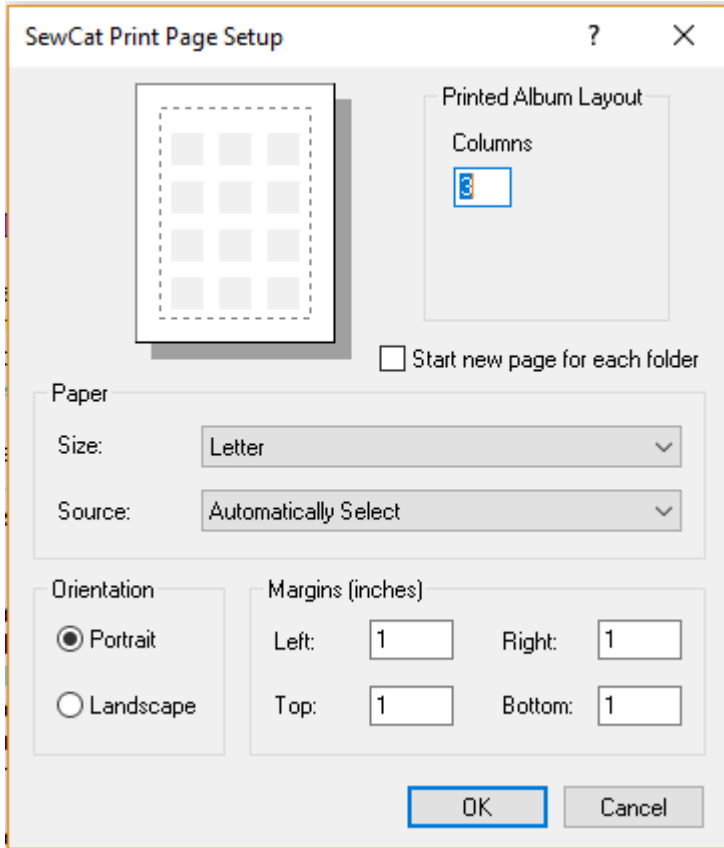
SewCat Print Page Setup

?

X

Printed Album Layout

Columns

3

Start new page for each folder

Paper

Size: Letter

Source: Automatically Select

Orientation

Portrait

Landscape

Margins (inches)

Left: 1

Right: 1

Top: 1

Bottom: 1

OK

Cancel